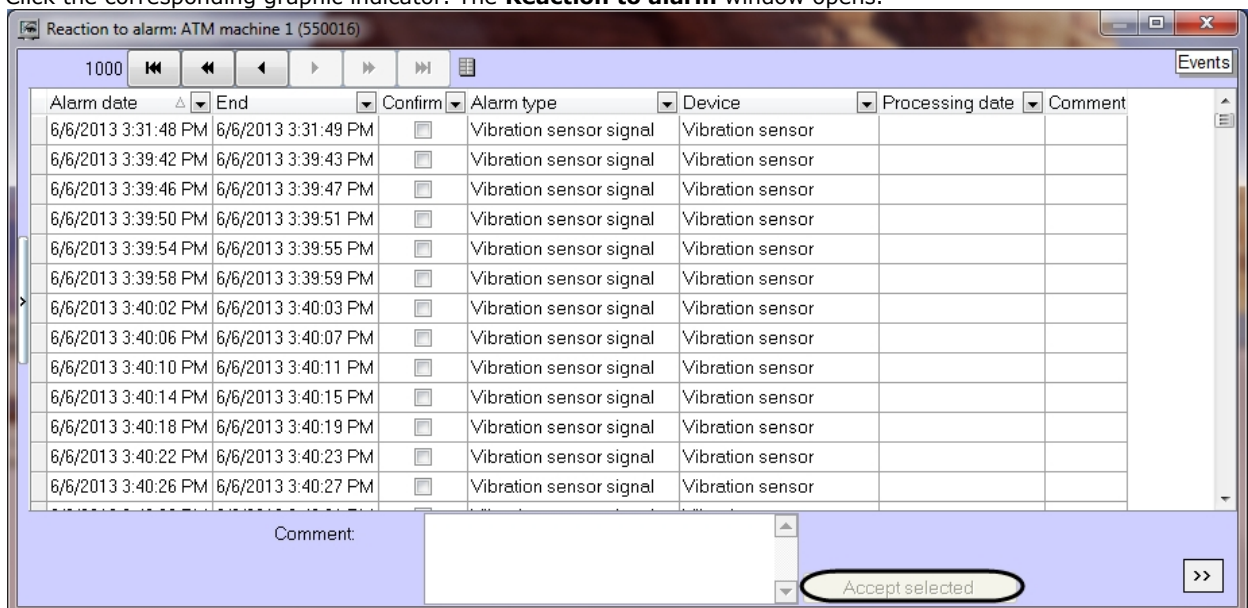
Reaction to alarm: ATM machine 1 (550016)

1000

Events

| Alarm date | End | Confirm | Alarm type | Device | Processing date | Comment |
|---|---|---|---|---|---|---|
| 6/6/2013 3:31:48 PM | 6/6/2013 3:31:49 PM | | Vibration sensor signal | Vibration sensor | | |
| 6/6/2013 3:39:42 PM | 6/6/2013 3:39:43 PM | | Vibration sensor signal | Vibration sensor | | |
| 6/6/2013 3:39:46 PM | 6/6/2013 3:39:47 PM | | Vibration sensor signal | Vibration sensor | | |
| 6/6/2013 3:39:50 PM | 6/6/2013 3:39:51 PM | | Vibration sensor signal | Vibration sensor | | |
| 6/6/2013 3:39:54 PM | 6/6/2013 3:39:55 PM | | Vibration sensor signal | Vibration sensor | | |
| 6/6/2013 3:39:58 PM | 6/6/2013 3:39:59 PM | | Vibration sensor signal | Vibration sensor | | |
| 6/6/2013 3:40:02 PM | 6/6/2013 3:40:03 PM | | Vibration sensor signal | Vibration sensor | | |
| 6/6/2013 3:40:06 PM | 6/6/2013 3:40:07 PM | | Vibration sensor signal | Vibration sensor | | |
| 6/6/2013 3:40:10 PM | 6/6/2013 3:40:11 PM | | Vibration sensor signal | Vibration sensor | | |
| 6/6/2013 3:40:14 PM | 6/6/2013 3:40:15 PM | | Vibration sensor signal | Vibration sensor | | |
| 6/6/2013 3:40:18 PM | 6/6/2013 3:40:19 PM | | Vibration sensor signal | Vibration sensor | | |
| 6/6/2013 3:40:22 PM | 6/6/2013 3:40:23 PM | | Vibration sensor signal | Vibration sensor | | |
| 6/6/2013 3:40:26 PM | 6/6/2013 3:40:27 PM | | Vibration sensor signal | Vibration sensor | | |

Comment:

Accept selected

>>